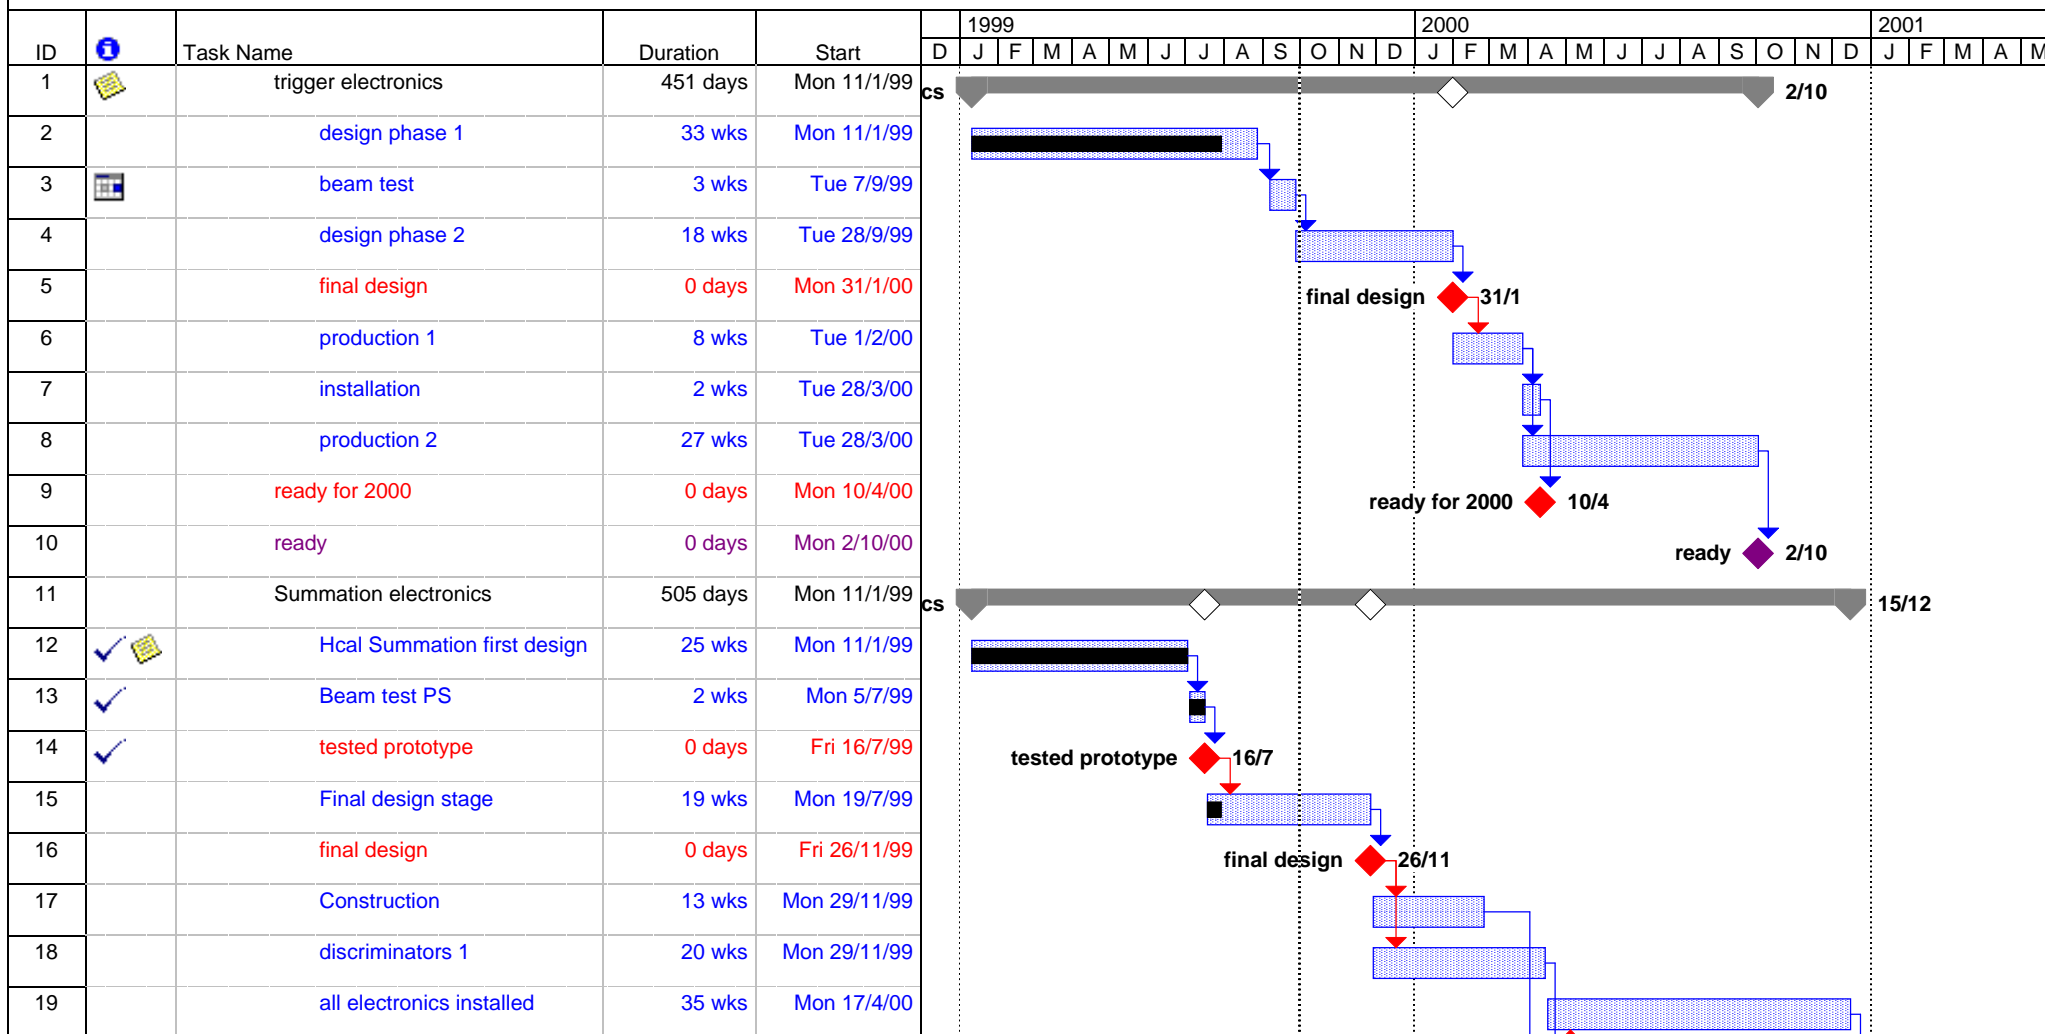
| ID | ℹ | Task Name | Duration | Start |
|---|---|---|---|---|
| 1 | | trigger electronics | 451 days | Mon 11/1/99 |
| 2 | | design phase 1 | 33 wks | Mon 11/1/99 |
| 3 | | beam test | 3 wks | Tue 7/9/99 |
| 4 | | design phase 2 | 18 wks | Tue 28/9/99 |
| 5 | | final design | 0 days | Mon 31/1/00 |
| 6 | | production 1 | 8 wks | Tue 1/2/00 |
| 7 | | installation | 2 wks | Tue 28/3/00 |
| 8 | | production 2 | 27 wks | Tue 28/3/00 |
| 9 | | ready for 2000 | 0 days | Mon 10/4/00 |
| 10 | | ready | 0 days | Mon 2/10/00 |
| 11 | | Summation electronics | 505 days | Mon 11/1/99 |
| 12 | ✓ | Hcal Summation first design | 25 wks | Mon 11/1/99 |
| 13 | ✓ | Beam test PS | 2 wks | Mon 5/7/99 |
| 14 | ✓ | tested prototype | 0 days | Fri 16/7/99 |
| 15 | | Final design stage | 19 wks | Mon 19/7/99 |
| 16 | | final design | 0 days | Fri 26/11/99 |
| 17 | | Construction | 13 wks | Mon 29/11/99 |
| 18 | | discriminators 1 | 20 wks | Mon 29/11/99 |
| 19 | | all electronics installed | 35 wks | Mon 17/4/00 |

1999 2000 2001
D J F M A M J J A S O N D J F M A M J J A S O N D J F M A M

cs 2/10
final design 31/1
ready for 2000 10/4
ready 2/10
cs 15/12
tested prototype 16/7
final design 26/11